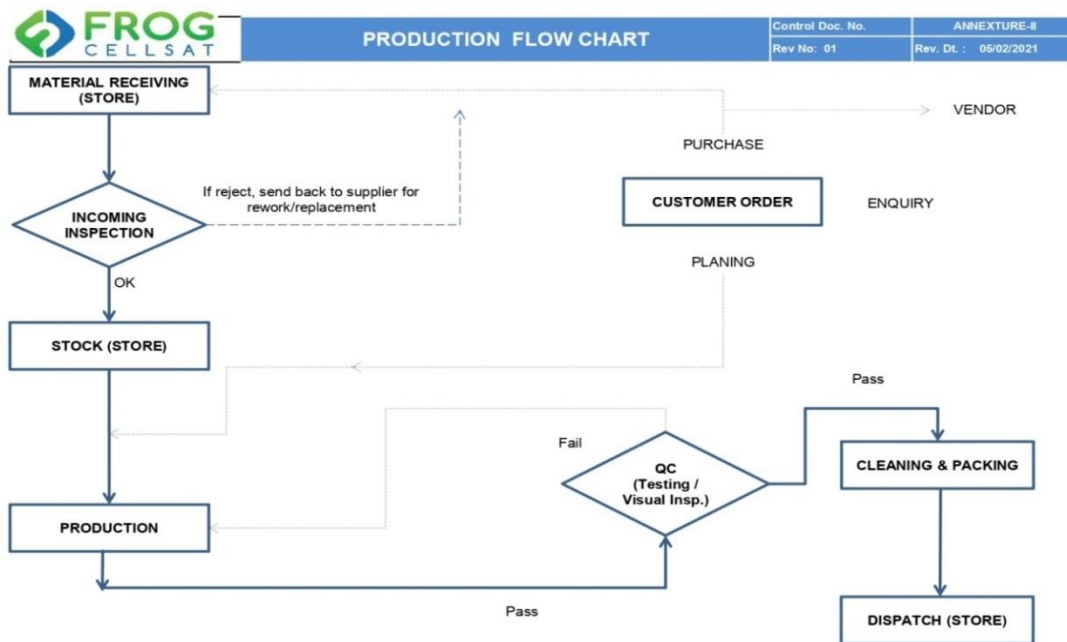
FROG CELLSAT

PRODUCTION FLOW CHART

| Control Doc. No. | ANNEXTURE-II |
|---|---|
| Rev No: 01 | Rev. Dt. : 05/02/2021 |

MATERIAL RECEIVING (STORE)

VENDOR

PURCHASE

If reject, send back to supplier for rework/replacement

INCOMING INSPECTION

CUSTOMER ORDER

ENQUIRY

OK

PLANING

STOCK (STORE)

Pass

Fail

QC (Testing / Visual Insp.)

CLEANING & PACKING

PRODUCTION

Pass

DISPATCH (STORE)